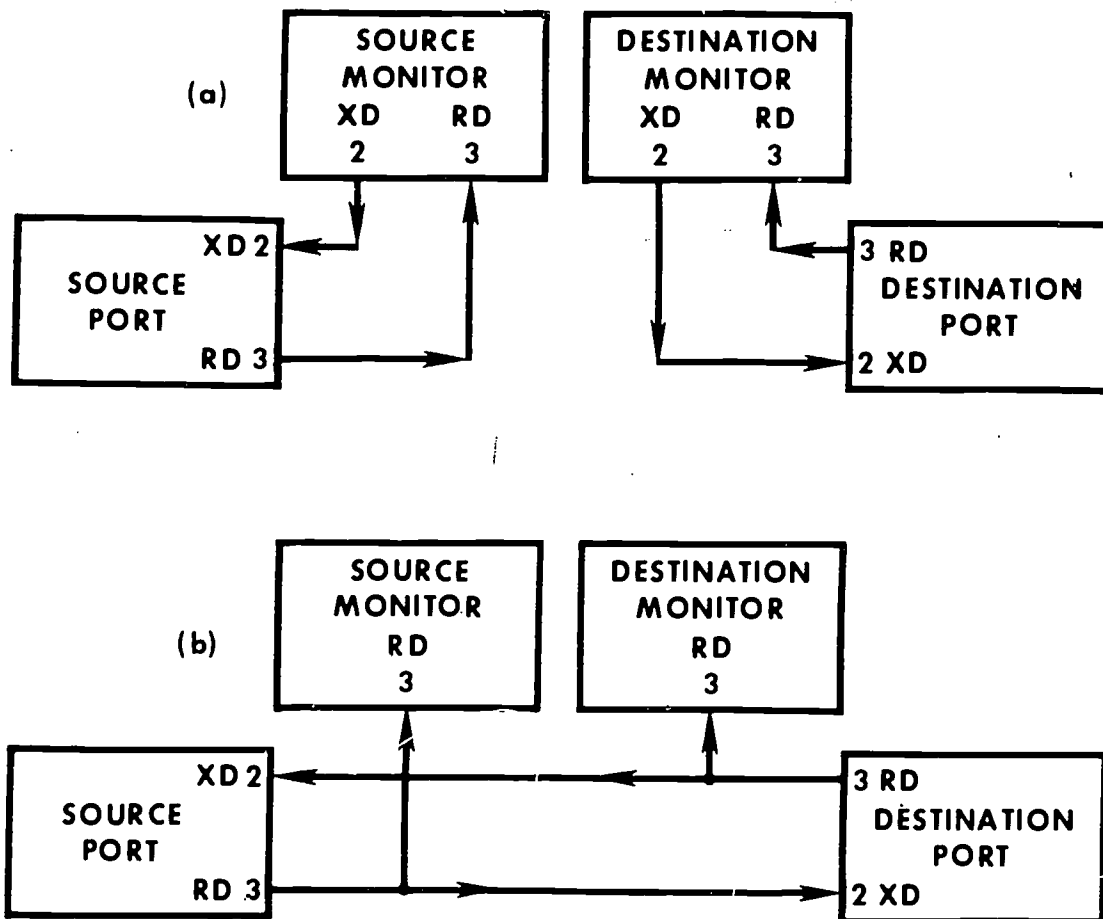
(a)

SOURCE MONITOR
XD 2
RD 3

DESTINATION MONITOR
XD 2
RD 3

XD 2
SOURCE PORT
RD 3

3 RD
DESTINATION PORT
2 XD

(b)

SOURCE MONITOR
RD
3

DESTINATION MONITOR
RD
3

XD 2
SOURCE PORT
RD 3

3 RD
DESTINATION PORT
2 XD